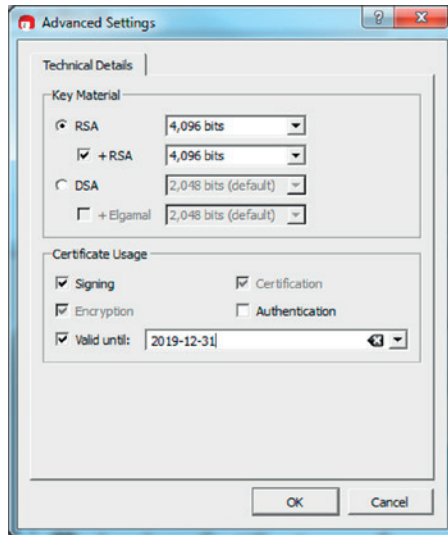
Advanced Settings

Technical Details

Key Material

RSA 4,096 bits

+ RSA 4,096 bits

DSA 2,048 bits (default)

+ Elgamal 2,048 bits (default)

Certificate Usage

Signing

Certification

Encryption

Authentication

Valid until: 2019-12-31

OK

Cancel